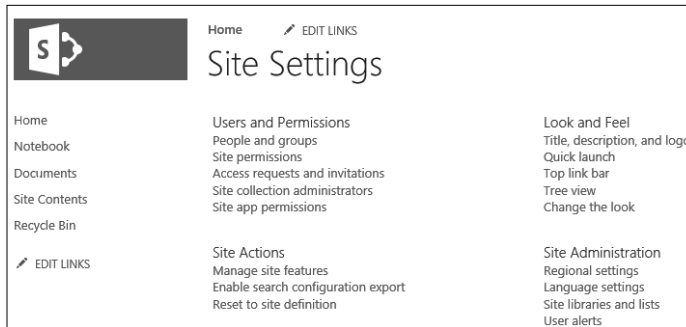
S

Home EDIT LINKS

Site Settings

Home
Notebook
Documents
Site Contents
Recycle Bin

EDIT LINKS

Users and Permissions
People and groups
Site permissions
Access requests and invitations
Site collection administrators
Site app permissions

Site Actions
Manage site features
Enable search configuration export
Reset to site definition

Look and Feel
Title, description, and logo
Quick launch
Top link bar
Tree view
Change the look

Site Administration
Regional settings
Language settings
Site libraries and lists
User alerts